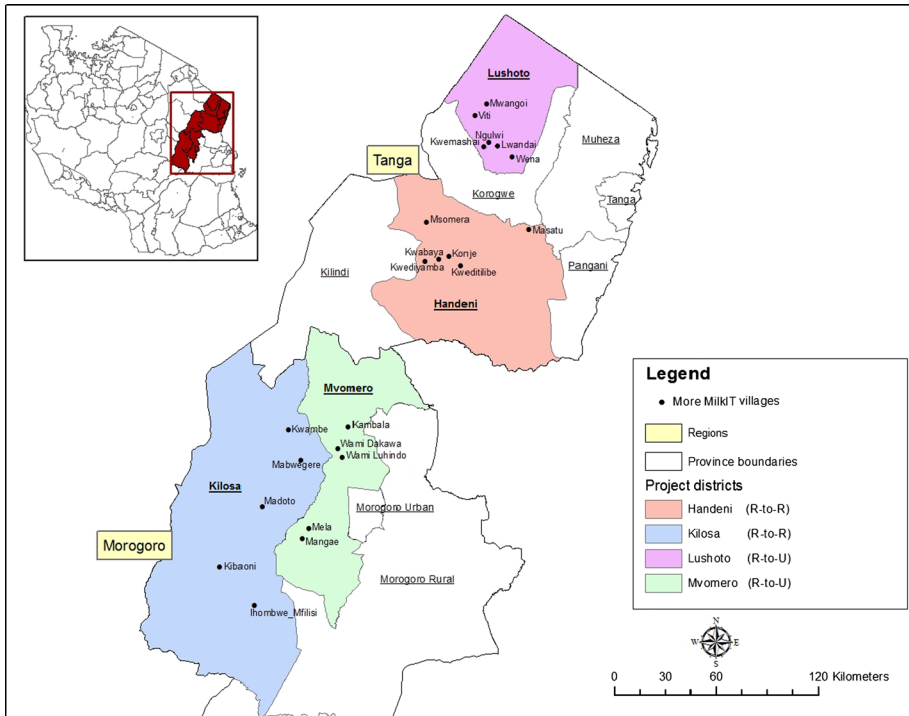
Lushoto
Mwangoi
Viti
Ngulwi
Kwemashai
Lwandai
Wena
Muheza
Tanga
Korogwe
Tanga
Msomera
Masatu
Kwabaya
Konje
Kwediyamba
Kweditilibe
Pangani
Kilindi
Handeni
Mvomero
Kambala
Kwambe
Wami Dakawa
Wami Luhindo
Mabwegere
Kilosa
Madoto
Morogoro Urban
Mela
Mangae
Morogoro
Kibaoni
Morogoro Rural
Ihombwe_Mfilisi

Legend
More MilkIT villages
Regions
Province boundaries
Project districts
Handeni (R-to-R)
Kilosa (R-to-R)
Lushoto (R-to-U)
Mvomero (R-to-U)

W E S N
0 30 60 120 Kilometers